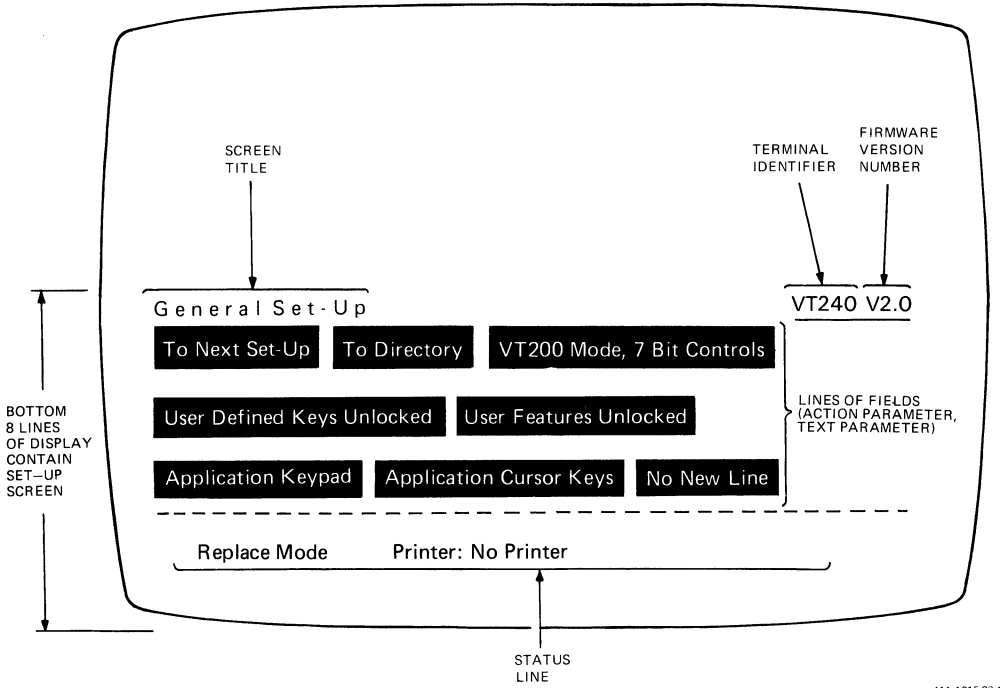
SCREEN TITLE

FIRMWARE VERSION NUMBER

TERMINAL IDENTIFIER

General Set-Up

VT240 V2.0

To Next Set-Up

To Directory

VT200 Mode, 7 Bit Controls

BOTTOM 8 LINES OF DISPLAY CONTAIN SET–UP SCREEN

User Defined Keys Unlocked

User Features Unlocked

LINES OF FIELDS (ACTION PARAMETER, TEXT PARAMETER)

Application Keypad

Application Cursor Keys

No New Line

Replace Mode

Printer: No Printer

STATUS LINE

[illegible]